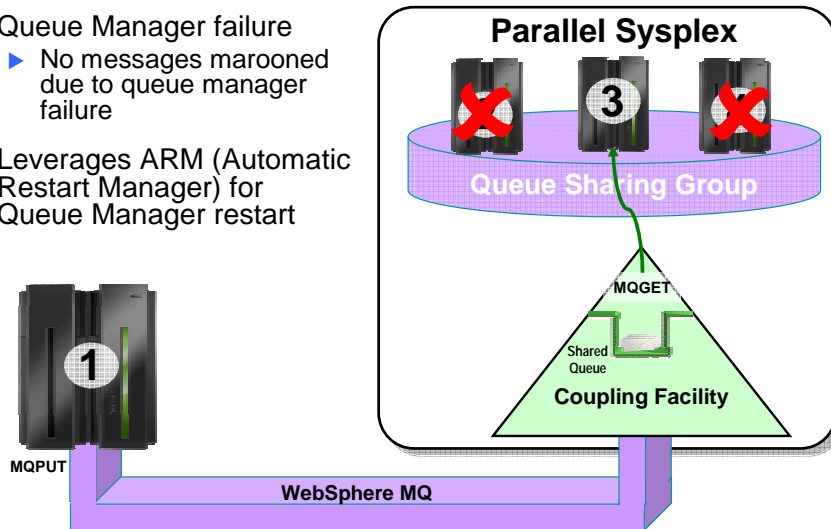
Queue Manager failure

No messages marooned due to queue manager failure

Leverages ARM (Automatic Restart Manager) for Queue Manager restart

Parallel Sysplex

3

Queue Sharing Group

MQGET

Shared Queue

Coupling Facility

1

MQPUT

WebSphere MQ